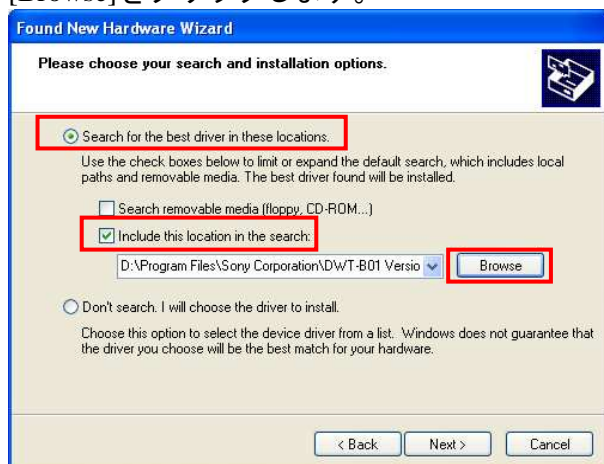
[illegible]

Found New Hardware Wizard

Please choose your search and installation options.

Search for the best driver in these locations.

Use the check boxes below to limit or expand the default search, which includes local paths and removable media. The best driver found will be installed.

Search removable media (floppy, CD-ROM...)

Include this location in the search:

D:\Program Files\Sony Corporation\DWT-B01 Versio

Browse

Don't search. I will choose the driver to install.

Choose this option to select the device driver from a list. Windows does not guarantee that the driver you choose will be the best match for your hardware.

< Back

Next >

Cancel